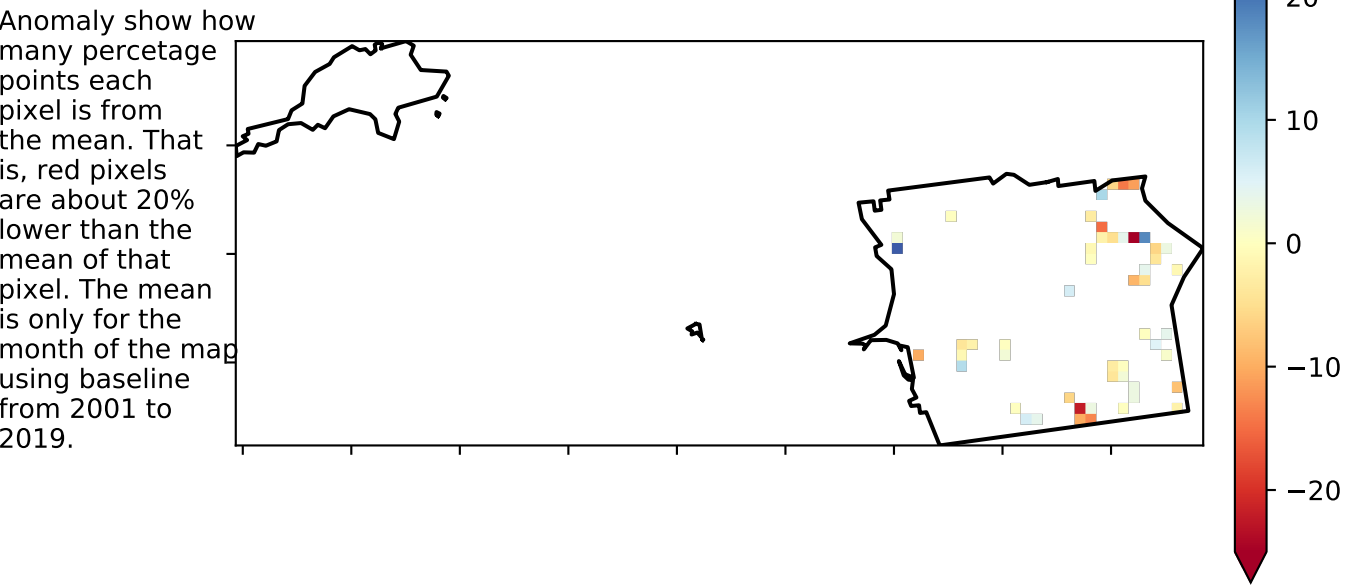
Anomaly show how many percetage points each pixel is from the mean. That is, red pixels are about 20% lower than the mean of that pixel. The mean is only for the month of the map using baseline from 2001 to 2019.

20
10
0
−10
−20